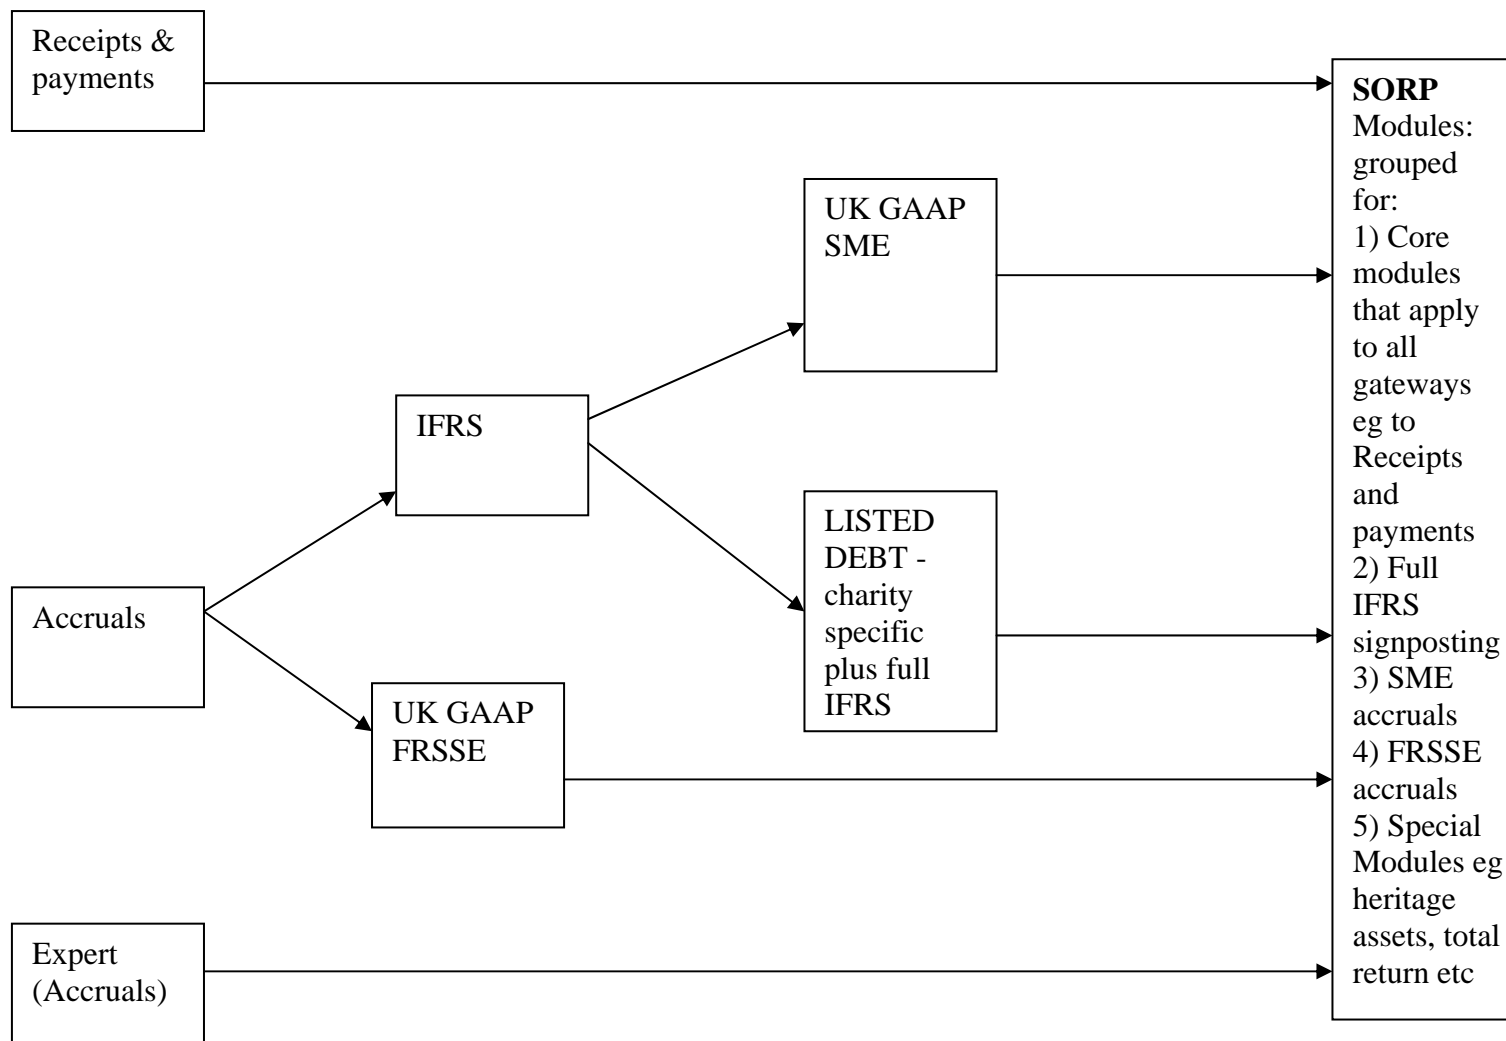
Receipts & payments

UK GAAP SME

IFRS

LISTED DEBT - charity specific plus full IFRS

Accruals

UK GAAP FRSSE

Expert (Accruals)

**SORP**
Modules: grouped for:
1) Core modules that apply to all gateways eg to Receipts and payments
2) Full IFRS signposting
3) SME accruals
4) FRSSE accruals
5) Special Modules eg heritage assets, total return etc